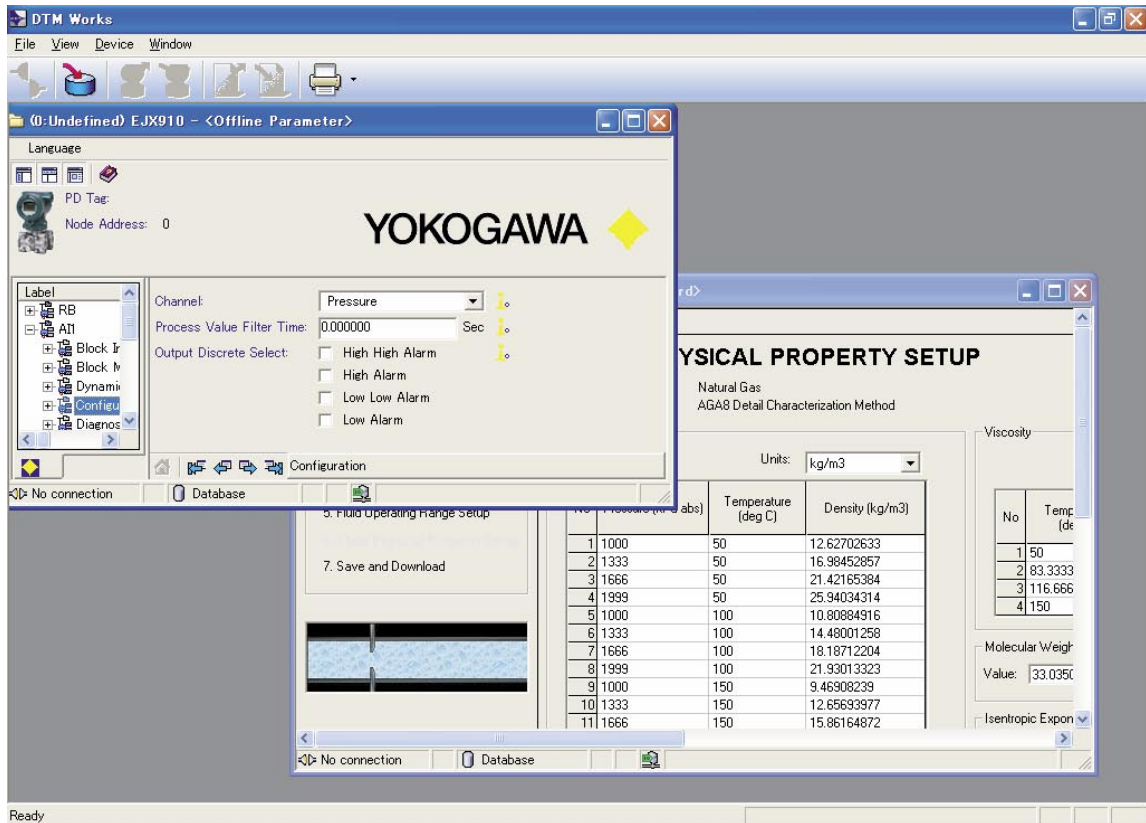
DTM Works
File View Device Window

(0:Undefined) EJX910 - <Offline Parameter>
Language
PD Tag:
Node Address: 0
YOKOGAWA

Label
RB
AI1
Block Ir
Block M
Dynami
Configu
Diagnos

Channel: Pressure
Process Value Filter Time: 0.000000 Sec
Output Discrete Select: High High Alarm
High Alarm
Low Low Alarm
Low Alarm

Configuration
No connection Database

rd>

YSICAL PROPERTY SETUP
Natural Gas
AGA8 Detail Characterization Method

5. Fluid Operating Range Setup
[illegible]
7. Save and Download

Units: kg/m3

| No | Pressure (kPa abs) | Temperature (deg C) | Density (kg/m3) |
|---|---|---|---|
| 1 | 1000 | 50 | 12.62702633 |
| 2 | 1333 | 50 | 16.98452857 |
| 3 | 1666 | 50 | 21.42165384 |
| 4 | 1999 | 50 | 25.94034314 |
| 5 | 1000 | 100 | 10.80884916 |
| 6 | 1333 | 100 | 14.48001258 |
| 7 | 1666 | 100 | 18.18712204 |
| 8 | 1999 | 100 | 21.93013323 |
| 9 | 1000 | 150 | 9.46908239 |
| 10 | 1333 | 150 | 12.65693977 |
| 11 | 1666 | 150 | 15.86164872 |

Viscosity

| No | Temp (de |
|---|---|
| 1 | 50 |
| 2 | 83.3333 |
| 3 | 116.666 |
| 4 | 150 |

Molecular Weigh
Value: 33.0350

Isentropic Expon

No connection Database

Ready